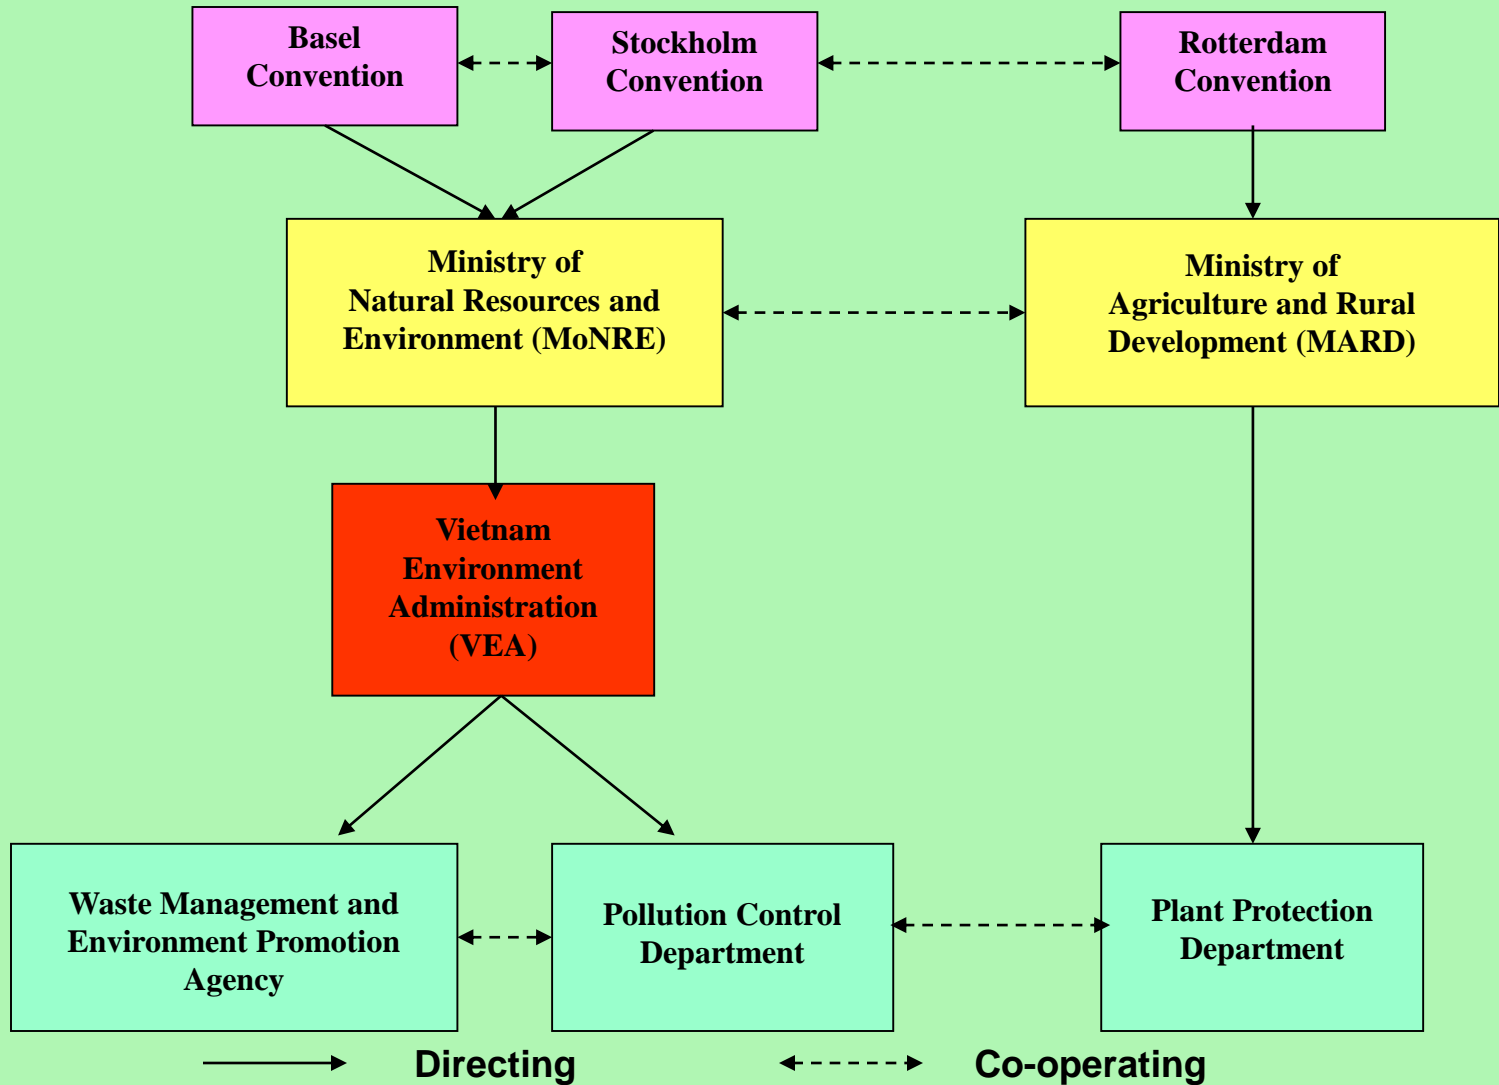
Basel Convention

Stockholm Convention

Rotterdam Convention

Ministry of Natural Resources and Environment (MoNRE)

Ministry of Agriculture and Rural Development (MARD)

Vietnam Environment Administration (VEA)

Waste Management and Environment Promotion Agency

Pollution Control Department

Plant Protection Department

Directing

Co-operating